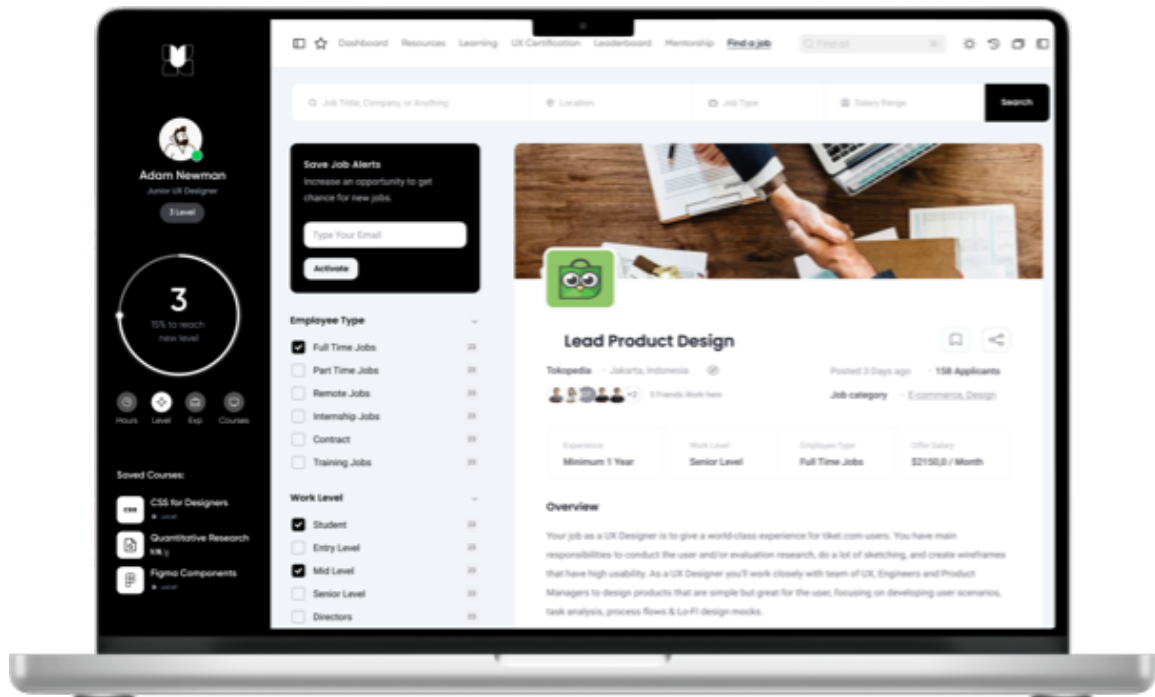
Dashboard Resources Learning UX Certification Leaderboard Mentorship Find a job Find all

Adam Newman
Junior UX Designer
3 Level

3
15% to reach new level

Hours Level Exp Courses

Saved Courses:
CSS for Designers
Quantitative Research
Figma Components

Job Title, Company, or Anything
Location
Job Type
Salary Range
Search

Save Job Alerts
Increase an opportunity to get chance for new jobs.
Type Your Email
Activate

Employee Type
Full Time Jobs
Part Time Jobs
Remote Jobs
Internship Jobs
Contract
Training Jobs

Work Level
Student
Entry Level
Mid Level
Senior Level
Directors

Lead Product Design
Tokopedia · Jakarta, Indonesia
+2 5 Friends Work here
Posted 3 Days ago · 158 Applicants
Job category · E-commerce, Design

| Experience | Work Level | Employee Type | Offer Salary |
|---|---|---|---|
| Minimum 1 Year | Senior Level | Full Time Jobs | $2150,0 / Month |

Overview
Your job as a UX Designer is to give a world-class experience for tiket.com users. You have main responsibilities to conduct the user and/or evaluation research, do a lot of sketching, and create wireframes that have high usability. As a UX Designer you'll work closely with team of UX, Engineers and Product Managers to design products that are simple but great for the user, focusing on developing user scenarios, task analysis, process flows & Lo-Fi design mocks.